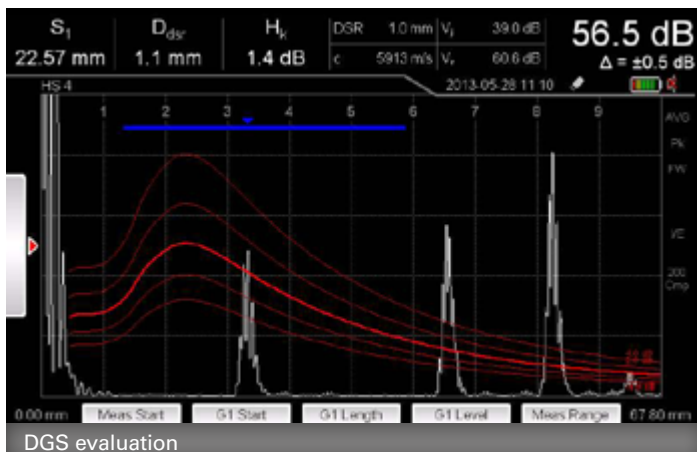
$S_1$ 22.57 mm $D_{dsr}$ 1.1 mm $H_k$ 1.4 dB DSR 1.0 mm $V_j$ 39.0 dB c 5913 m/s $V_r$ 60.6 dB 56.5 dB Δ = ±0.5 dB

HS 4 2013-05-28 11 10

1 2 3 4 5 6 7 8 9

AVG Pk FW VE 300 Cmp

0.00 mm Meas Start G1 Start G1 Length G1 Level Meas Range 67.80 mm

DGS evaluation